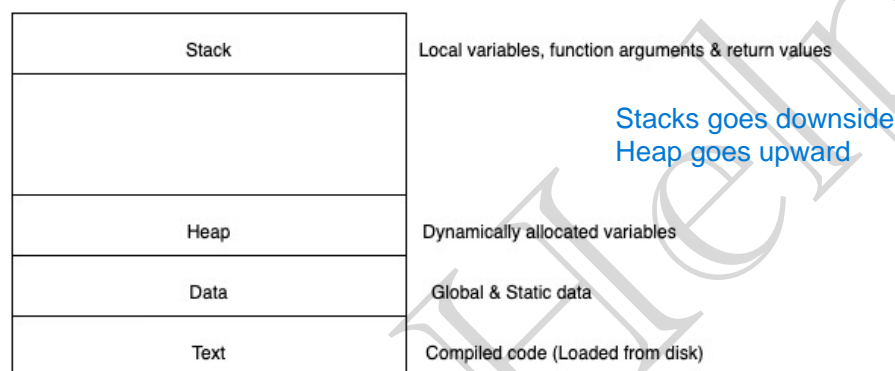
Stack
Local variables, function arguments & return values

Stacks goes downside
Heap goes upward

Heap
Dynamically allocated variables

Data
Global & Static data

Text
Compiled code (Loaded from disk)